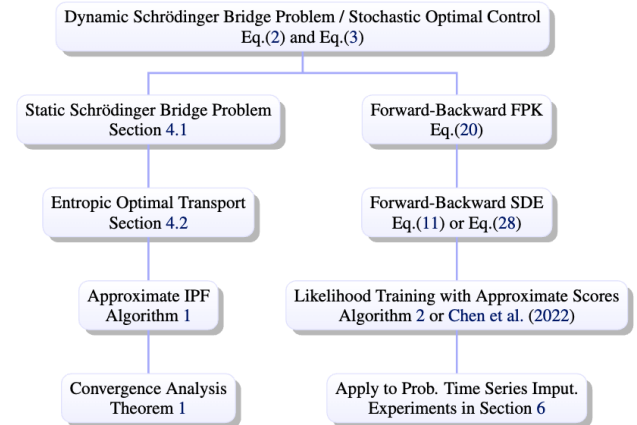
Dynamic Schrödinger Bridge Problem / Stochastic Optimal Control
Eq.(2) and Eq.(3)

Static Schrödinger Bridge Problem
Section 4.1

Entropic Optimal Transport
Section 4.2

Approximate IPF
Algorithm 1

Convergence Analysis
Theorem 1

Forward-Backward FPK
Eq.(20)

Forward-Backward SDE
Eq.(11) or Eq.(28)

Likelihood Training with Approximate Scores
Algorithm 2 or Chen et al. (2022)

Apply to Prob. Time Series Imput.
Experiments in Section 6